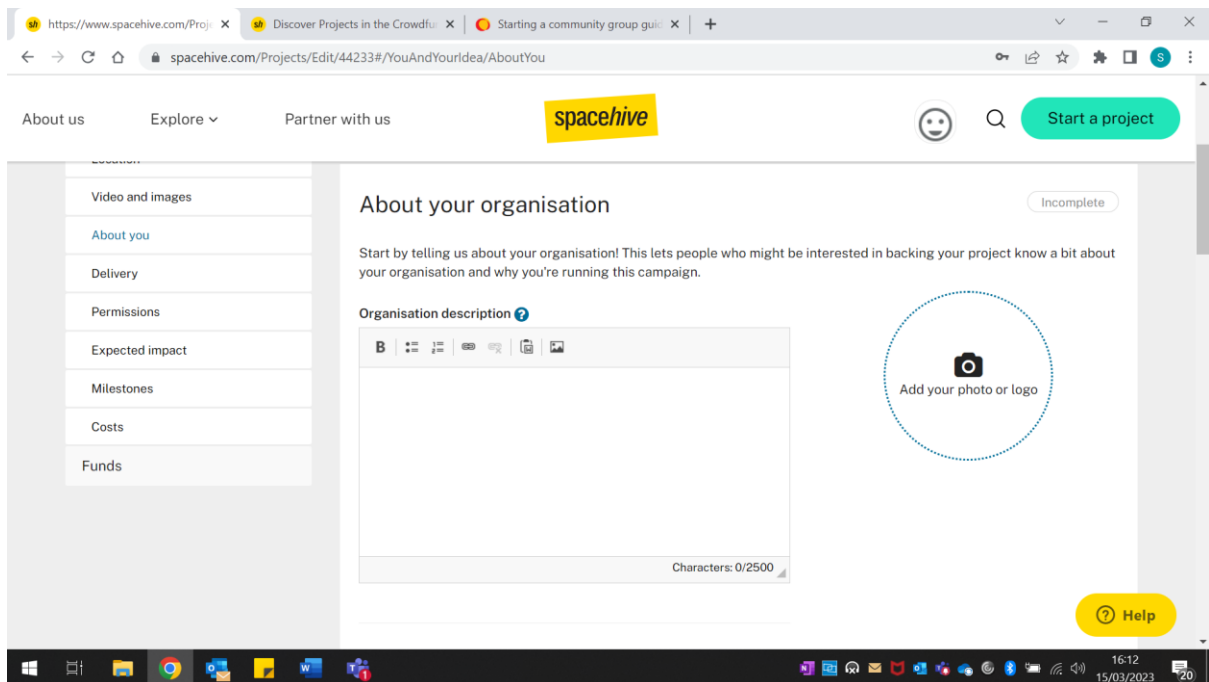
https://www.spacehive.com/Proj
Discover Projects in the Crowdfu
Starting a community group guid

spacehive.com/Projects/Edit/44233#/YouAndYourIdea/AboutYou

About us
Explore
Partner with us
spacehive
Start a project

Location
Video and images
About you
Delivery
Permissions
Expected impact
Milestones
Costs
Funds

About your organisation

Incomplete

Start by telling us about your organisation! This lets people who might be interested in backing your project know a bit about your organisation and why you're running this campaign.

Organisation description

B

Characters: 0/2500

Add your photo or logo

Help

16:12
15/03/2023
20